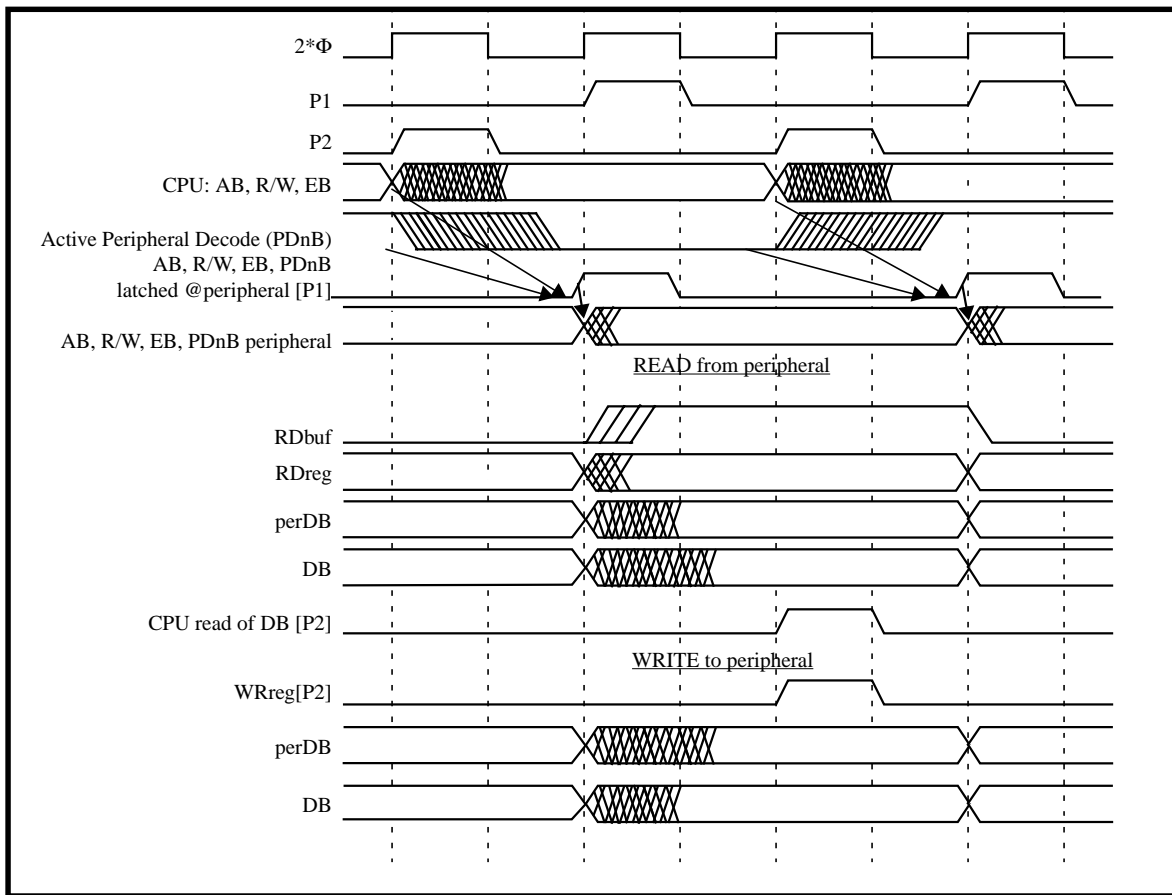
2*Φ

P1

P2

CPU: AB, R/W, EB

Active Peripheral Decode (PDnB)
AB, R/W, EB, PDnB
latched @peripheral [P1]

AB, R/W, EB, PDnB peripheral

READ from peripheral

RDbuf

RDreg

perDB

DB

CPU read of DB [P2]

WRITE to peripheral

WRreg[P2]

perDB

DB